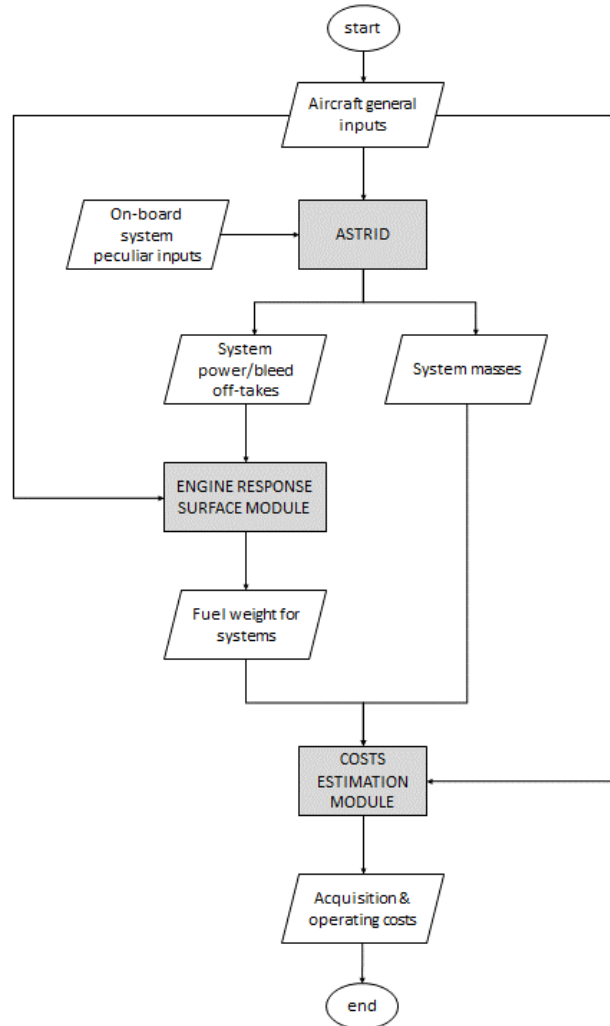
start

Aircraft general inputs

On-board system peculiar inputs

ASTRID

System power/bleed off-takes

System masses

ENGINE RESPONSE SURFACE MODULE

Fuel weight for systems

COSTS ESTIMATION MODULE

Acquisition & operating costs

end